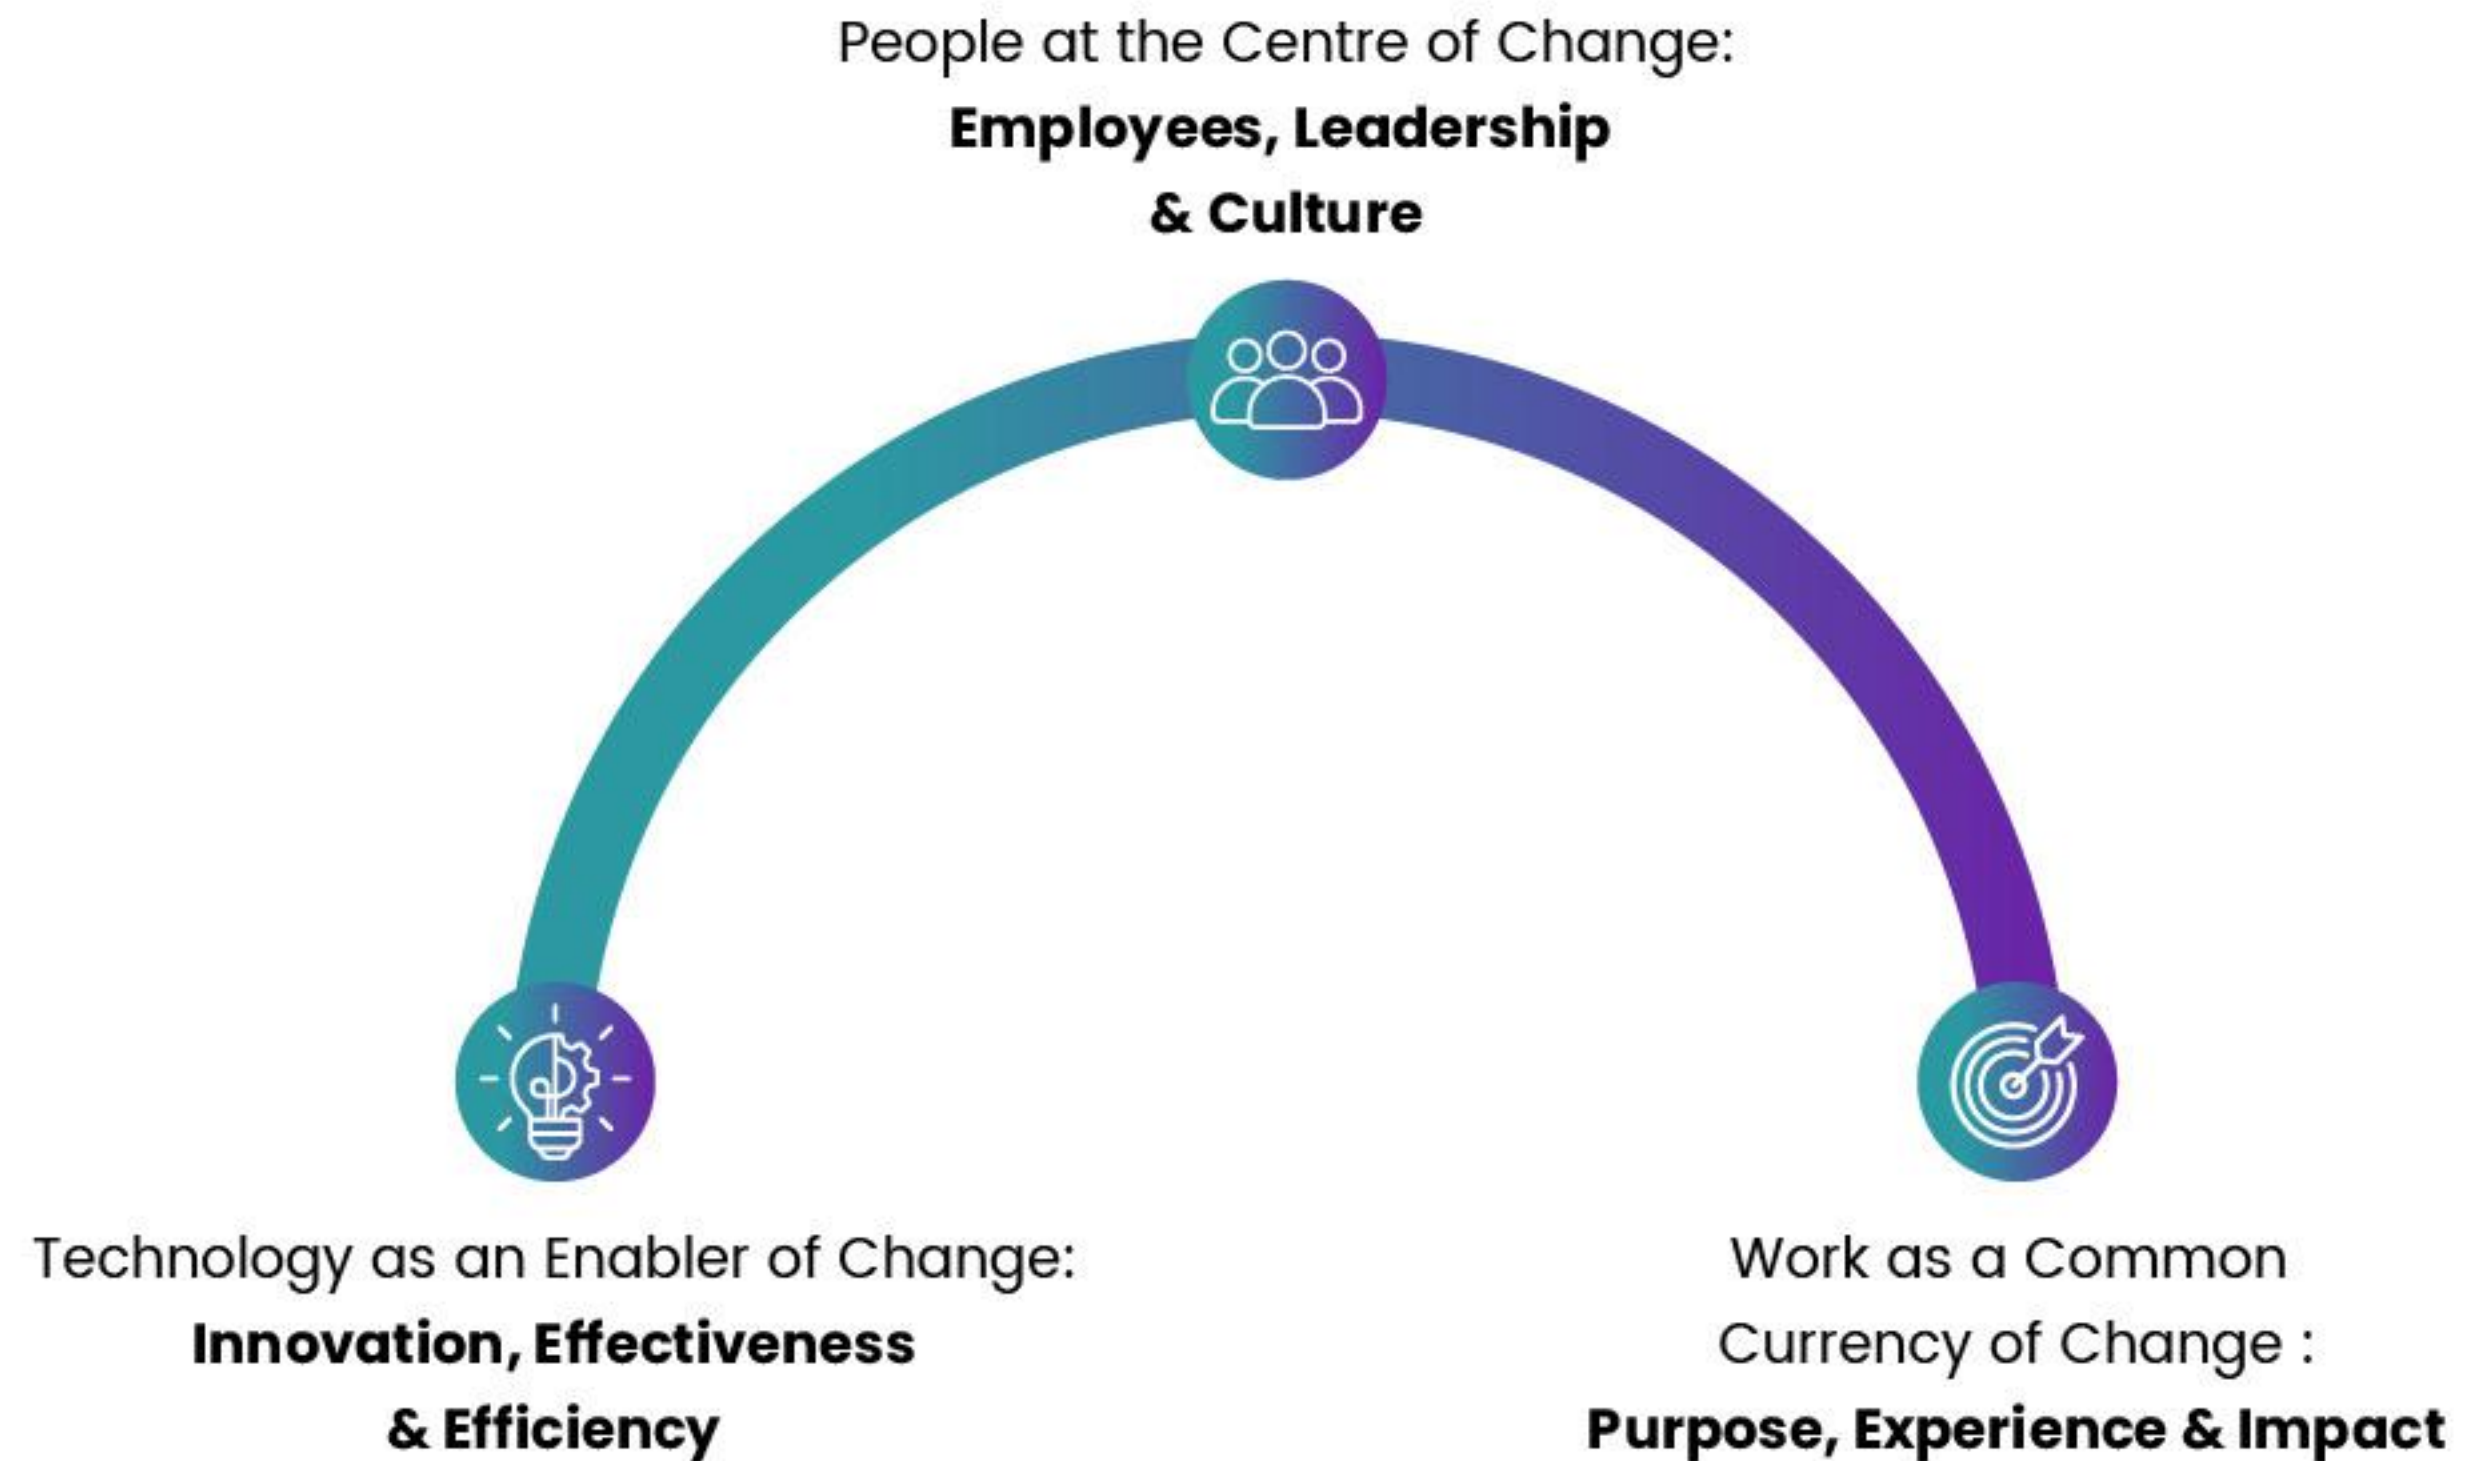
People at the Centre of Change:
**Employees, Leadership & Culture**

Technology as an Enabler of Change:
**Innovation, Effectiveness & Efficiency**

Work as a Common Currency of Change :
**Purpose, Experience & Impact**